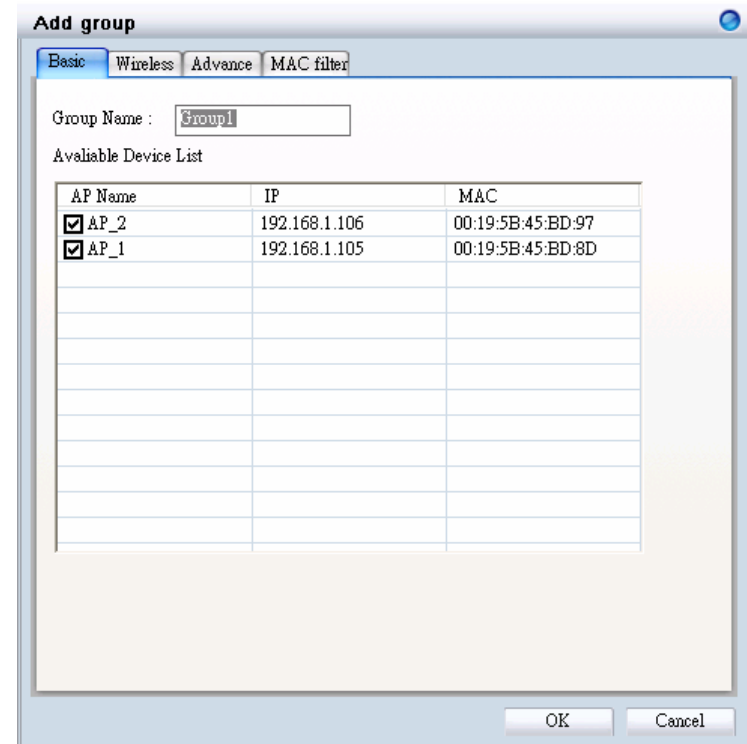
Add group

Basic | Wireless | Advance | MAC filter

Group Name : Group1

Avaliable Device List

| AP Name | IP | MAC |
|---|---|---|
| ☑ AP_2 | 192.168.1.106 | 00:19:5B:45:BD:97 |
| ☑ AP_1 | 192.168.1.105 | 00:19:5B:45:BD:8D |

OK Cancel